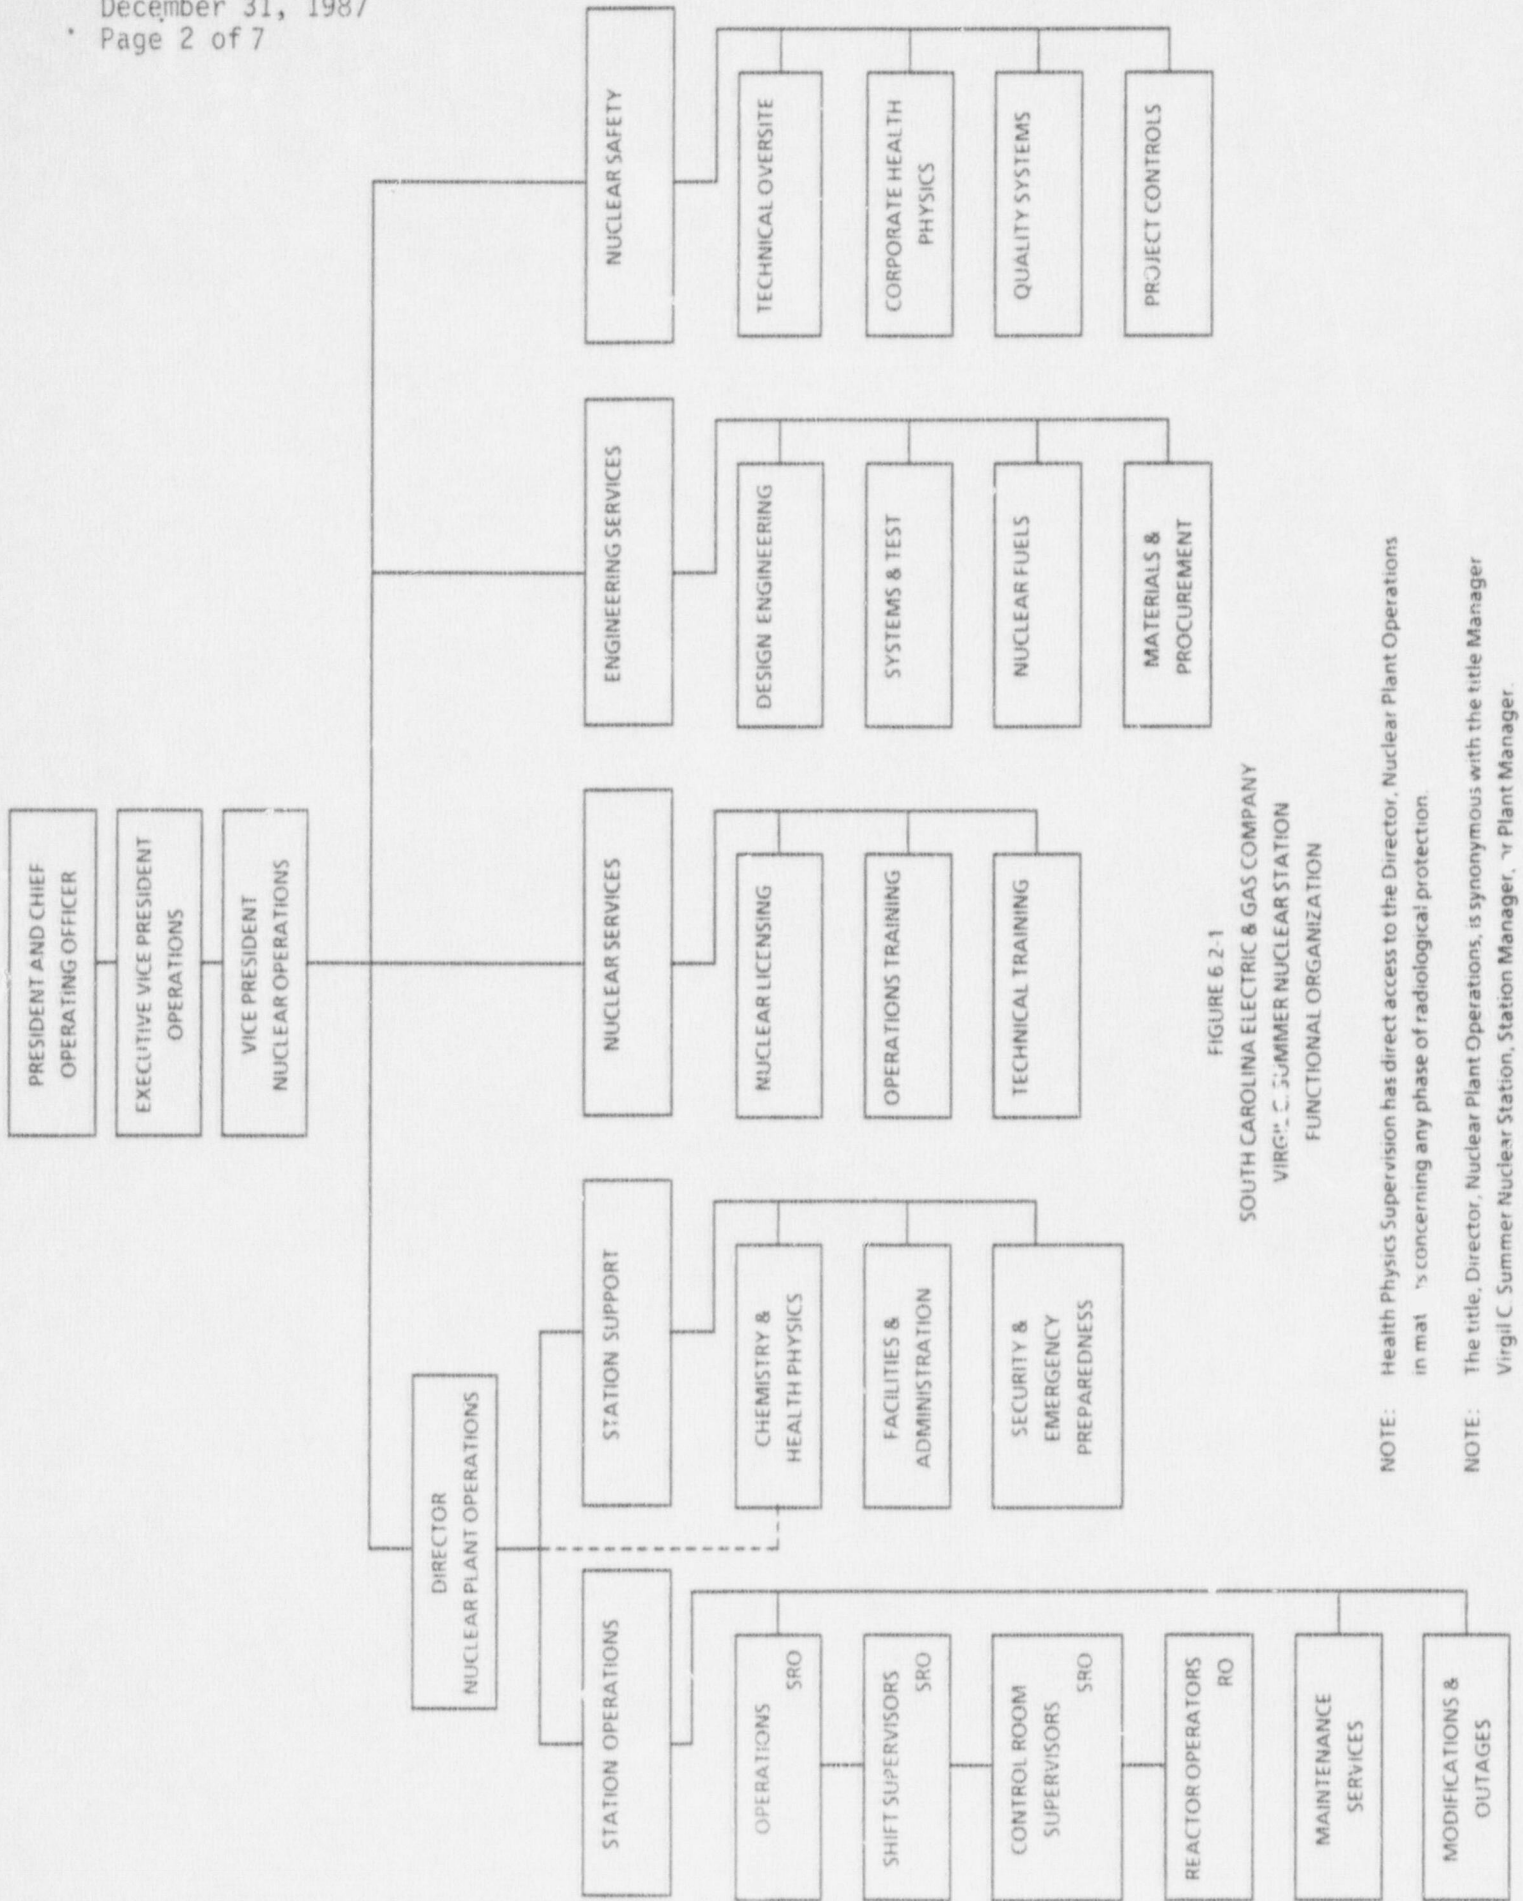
December 31, 1987
Page 2 of 7

PRESIDENT AND CHIEF OPERATING OFFICER

EXECUTIVE VICE PRESIDENT OPERATIONS

VICE PRESIDENT NUCLEAR OPERATIONS

DIRECTOR NUCLEAR PLANT OPERATIONS

NUCLEAR SAFETY

TECHNICAL OVERSITE

CORPORATE HEALTH PHYSICS

QUALITY SYSTEMS

PROJECT CONTROLS

ENGINEERING SERVICES

DESIGN ENGINEERING

SYSTEMS & TEST

NUCLEAR FUELS

MATERIALS & PROCUREMENT

NUCLEAR SERVICES

NUCLEAR LICENSING

OPERATIONS TRAINING

TECHNICAL TRAINING

STATION SUPPORT

CHEMISTRY & HEALTH PHYSICS

FACILITIES & ADMINISTRATION

SECURITY & EMERGENCY PREPAREDNESS

STATION OPERATIONS

OPERATIONS SRO

SHIFT SUPERVISORS SRO

CONTROL ROOM SUPERVISORS SRO

REACTOR OPERATORS RO

MAINTENANCE SERVICES

MODIFICATIONS & OUTAGES

FIGURE 6.2-1
SOUTH CAROLINA ELECTRIC & GAS COMPANY
VIRG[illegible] SUMMER NUCLEAR STATION
FUNCTIONAL ORGANIZATION

NOTE: Health Physics Supervision has direct access to the Director, Nuclear Plant Operations in mat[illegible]s concerning any phase of radiological protection.

NOTE: The title, Director, Nuclear Plant Operations, is synonymous with the title Manager Virgil C. Summer Nuclear Station, Station Manager, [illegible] Plant Manager.